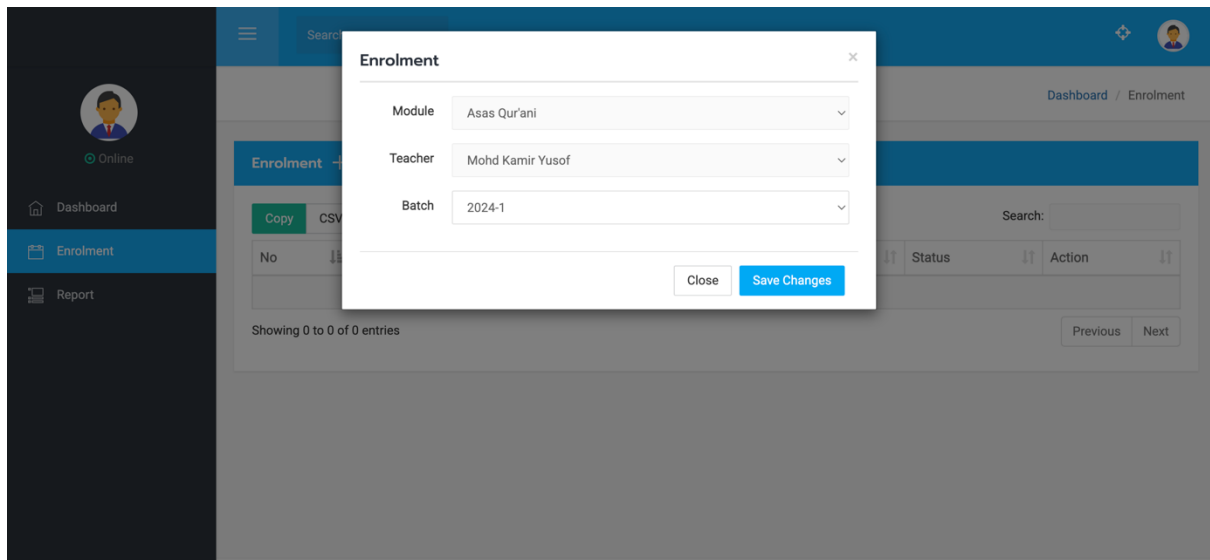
Searc

Online

Dashboard

Enrolment

Report

Dashboard / Enrolment

Enrolment +

Copy CSV

Search:

| No | | Status | Action |
|---|---|---|---|
| | | | |

Showing 0 to 0 of 0 entries

Previous Next

Enrolment ×

Module Asas Qur'ani

Teacher Mohd Kamir Yusof

Batch 2024-1

Close Save Changes